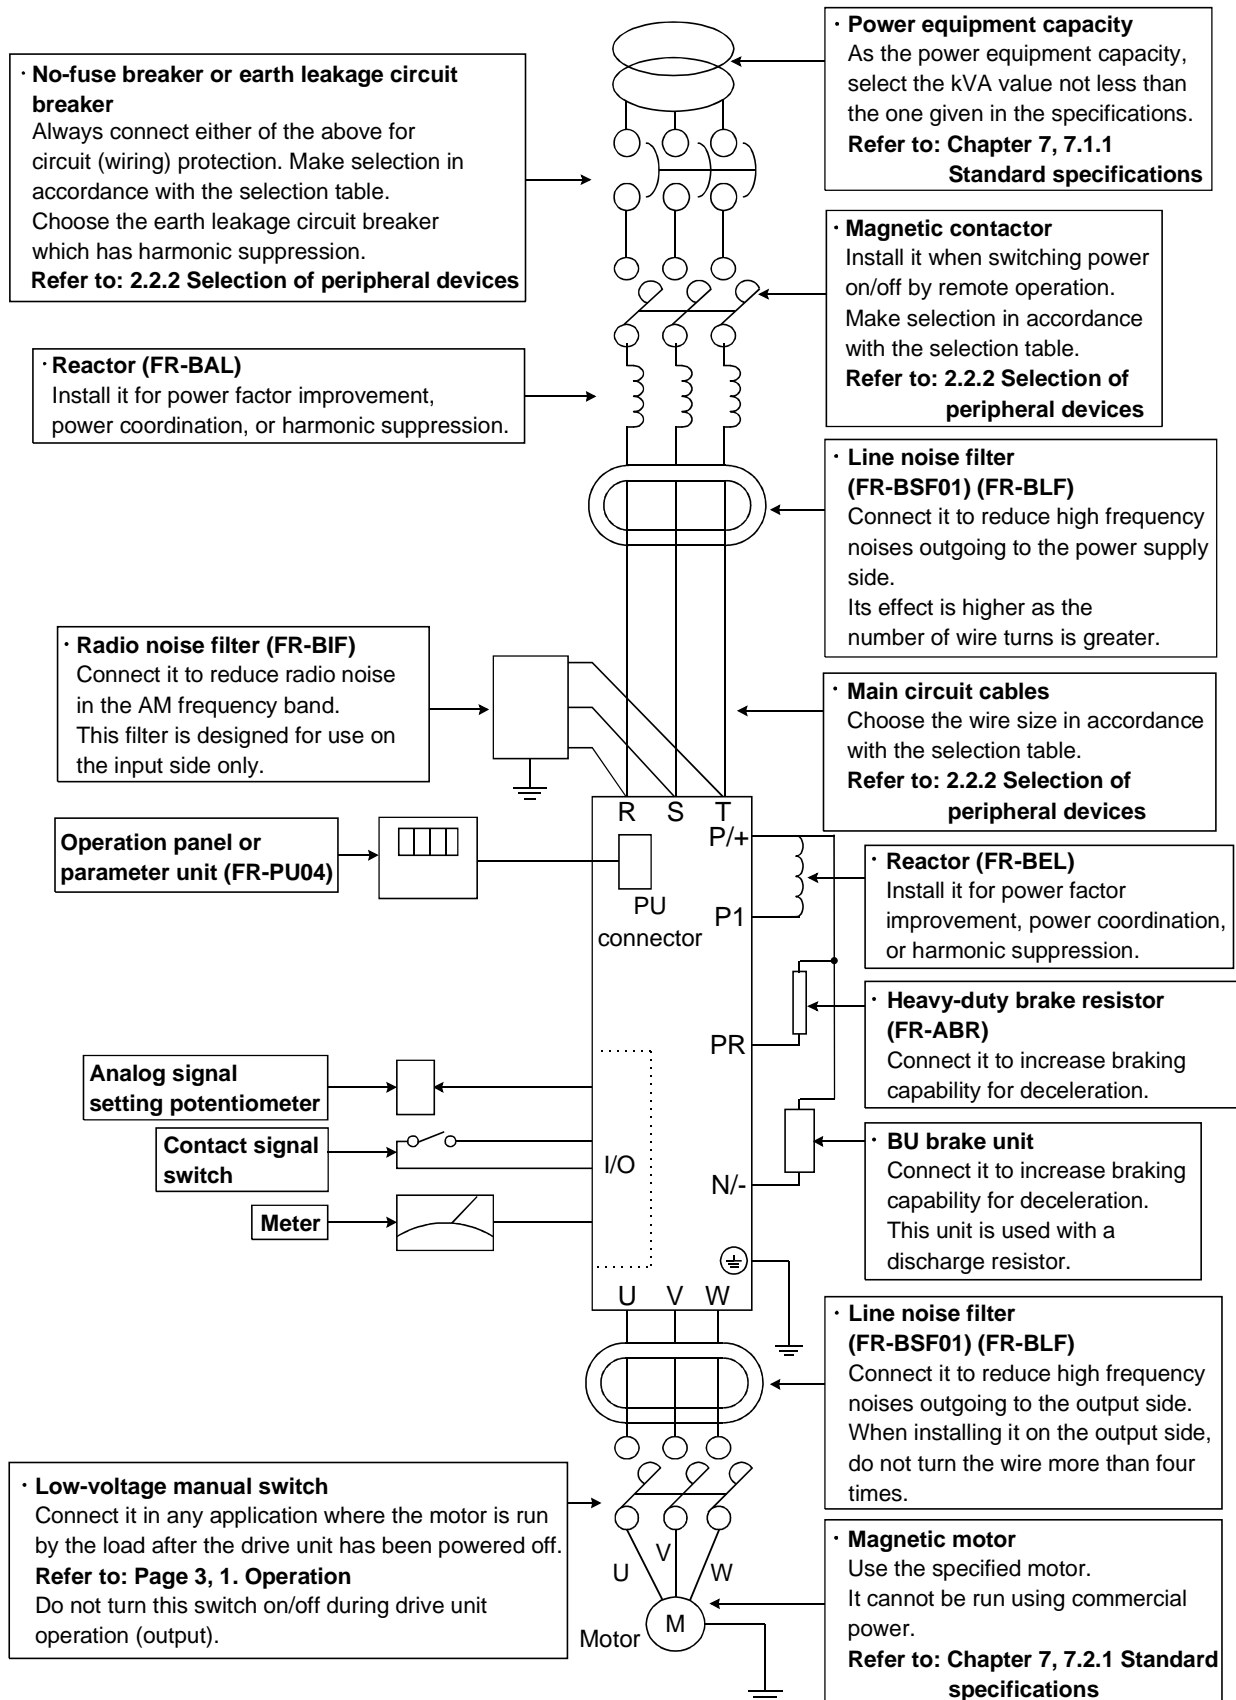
· No-fuse breaker or earth leakage circuit breaker
Always connect either of the above for circuit (wiring) protection. Make selection in accordance with the selection table.
Choose the earth leakage circuit breaker which has harmonic suppression.
Refer to: 2.2.2 Selection of peripheral devices

· Power equipment capacity
As the power equipment capacity, select the kVA value not less than the one given in the specifications.
Refer to: Chapter 7, 7.1.1 Standard specifications

· Magnetic contactor
Install it when switching power on/off by remote operation.
Make selection in accordance with the selection table.
Refer to: 2.2.2 Selection of peripheral devices

· Reactor (FR-BAL)
Install it for power factor improvement, power coordination, or harmonic suppression.

· Line noise filter (FR-BSF01) (FR-BLF)
Connect it to reduce high frequency noises outgoing to the power supply side.
Its effect is higher as the number of wire turns is greater.

· Radio noise filter (FR-BIF)
Connect it to reduce radio noise in the AM frequency band.
This filter is designed for use on the input side only.

· Main circuit cables
Choose the wire size in accordance with the selection table.
Refer to: 2.2.2 Selection of peripheral devices

R S T
P/+
P1
PR
N/-
U V W
PU connector
I/O

Operation panel or parameter unit (FR-PU04)

· Reactor (FR-BEL)
Install it for power factor improvement, power coordination, or harmonic suppression.

· Heavy-duty brake resistor (FR-ABR)
Connect it to increase braking capability for deceleration.

Analog signal setting potentiometer

Contact signal switch

Meter

· BU brake unit
Connect it to increase braking capability for deceleration.
This unit is used with a discharge resistor.

· Line noise filter (FR-BSF01) (FR-BLF)
Connect it to reduce high frequency noises outgoing to the output side.
When installing it on the output side, do not turn the wire more than four times.

· Low-voltage manual switch
Connect it in any application where the motor is run by the load after the drive unit has been powered off.
Refer to: Page 3, 1. Operation
Do not turn this switch on/off during drive unit operation (output).

U V W
Motor M

· Magnetic motor
Use the specified motor.
It cannot be run using commercial power.
Refer to: Chapter 7, 7.2.1 Standard specifications